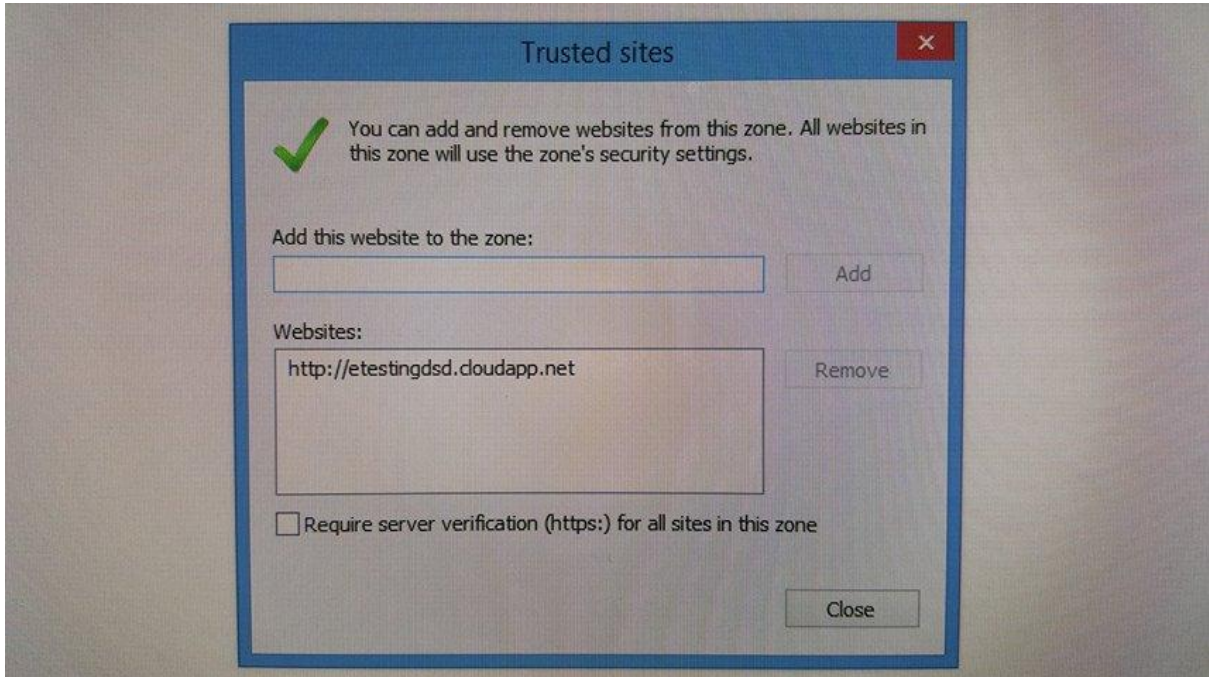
Trusted sites

×

You can add and remove websites from this zone. All websites in this zone will use the zone's security settings.

Add this website to the zone:

Add

Websites:

http://etestingdsd.cloudapp.net

Remove

Require server verification (https:) for all sites in this zone

Close